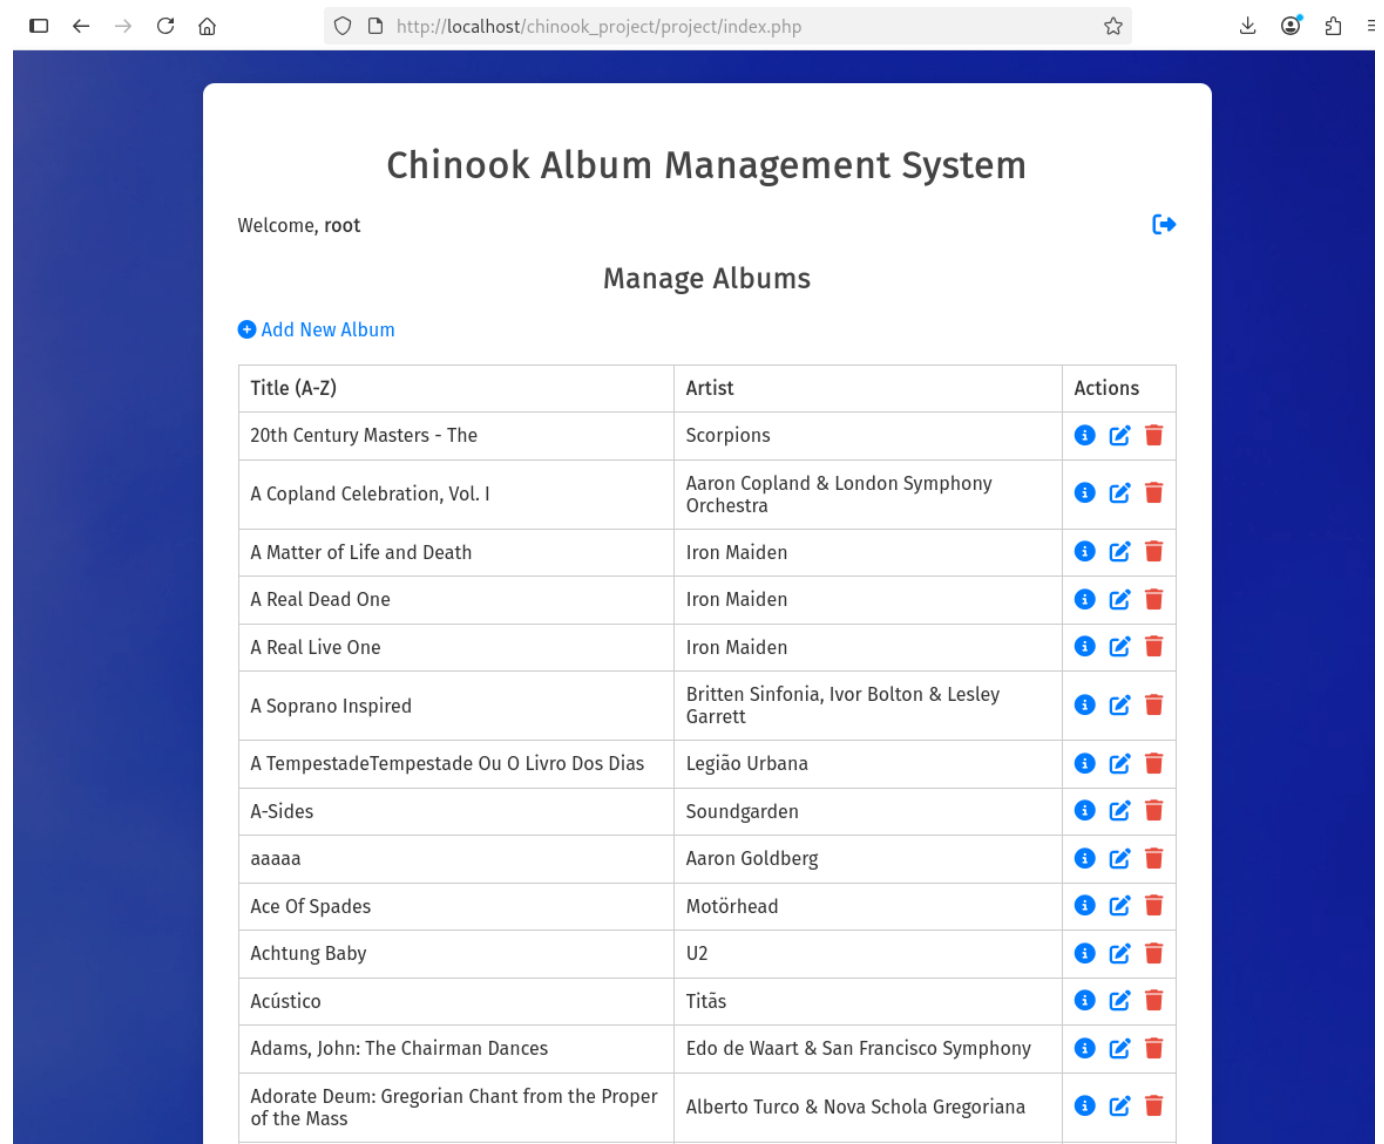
http://localhost/chinook_project/project/index.php

Chinook Album Management System

Welcome, root

Manage Albums

Add New Album

| Title (A-Z) | Artist | Actions |
|---|---|---|
| 20th Century Masters - The | Scorpions | |
| A Copland Celebration, Vol. I | Aaron Copland & London Symphony Orchestra | |
| A Matter of Life and Death | Iron Maiden | |
| A Real Dead One | Iron Maiden | |
| A Real Live One | Iron Maiden | |
| A Soprano Inspired | Britten Sinfonia, Ivor Bolton & Lesley Garrett | |
| A TempestadeTempestade Ou O Livro Dos Dias | Legião Urbana | |
| A-Sides | Soundgarden | |
| aaaaa | Aaron Goldberg | |
| Ace Of Spades | Motörhead | |
| Achtung Baby | U2 | |
| Acústico | Titãs | |
| Adams, John: The Chairman Dances | Edo de Waart & San Francisco Symphony | |
| Adorate Deum: Gregorian Chant from the Proper of the Mass | Alberto Turco & Nova Schola Gregoriana | |